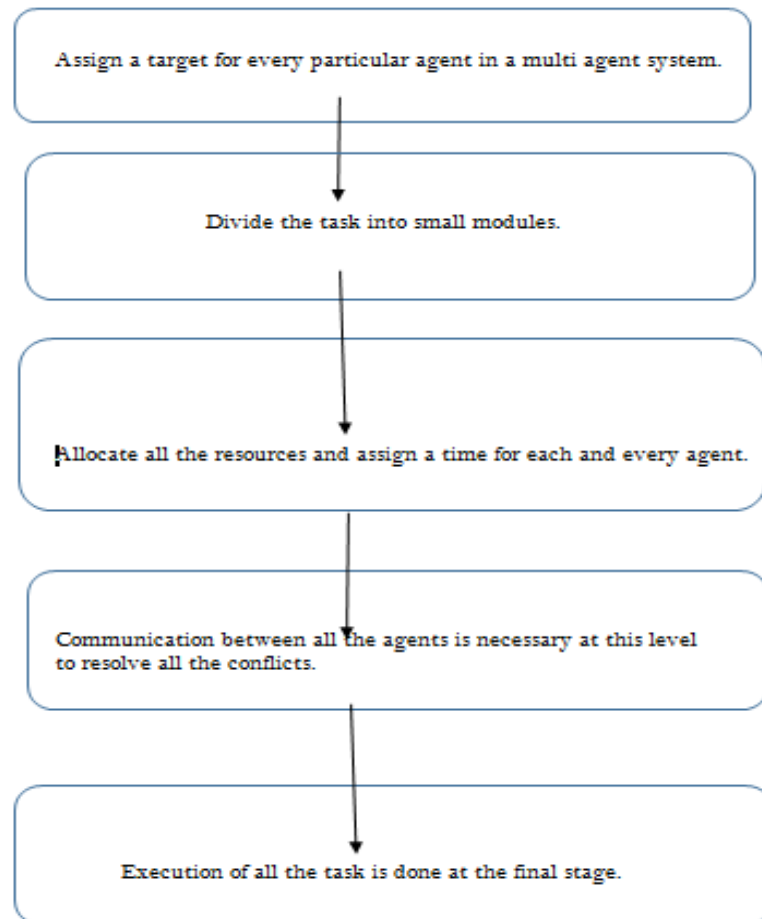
Assign a target for every particular agent in a multi agent system.

Divide the task into small modules.

Allocate all the resources and assign a time for each and every agent.

Communication between all the agents is necessary at this level to resolve all the conflicts.

Execution of all the task is done at the final stage.